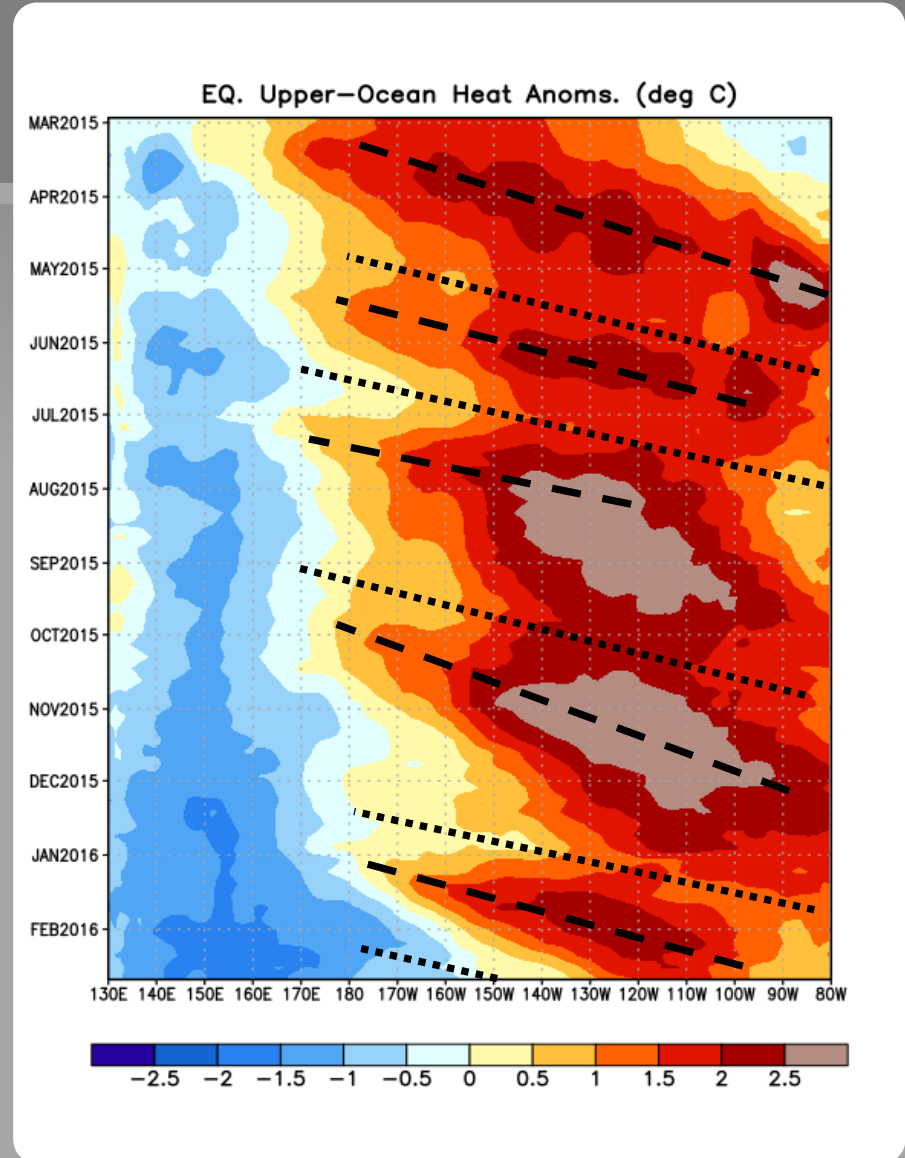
EQ. Upper-Ocean Heat Anoms. (deg C)

MAR2015
APR2015
MAY2015
JUN2015
JUL2015
AUG2015
SEP2015
OCT2015
NOV2015
DEC2015
JAN2016
FEB2016

130E 140E 150E 160E 170E 180 170W 160W 150W 140W 130W 120W 110W 100W 90W 80W

−2.5 −2 −1.5 −1 −0.5 0 0.5 1 1.5 2 2.5